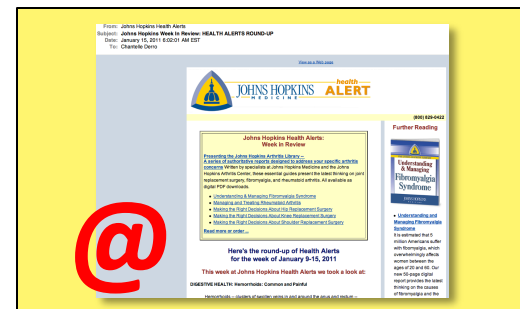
From: Johns Hopkins Health Alerts
Subject: Johns Hopkins Week In Review: HEALTH ALERTS ROUND-UP
Date: January 15, 2011 6:02:01 AM EST
To: Charmelle Derro

View as a Web page

JOHNS HOPKINS MEDICINE health ALERT

(800) 829-0422

Johns Hopkins Health Alerts: Week in Review

Presenting the Johns Hopkins Arthritis Library -- A series of authoritative reports designed to address your specific arthritis concerns Written by specialists at Johns Hopkins Medicine and the Johns Hopkins Arthritis Center, these essential guides present the latest thinking on joint replacement surgery, fibromyalgia, and rheumatoid arthritis. All available as digital PDF downloads.

- Understanding & Managing Fibromyalgia Syndrome
- Managing and Treating Rheumatoid Arthritis
- Making the Right Decisions About Hip Replacement Surgery
- Making the Right Decisions About Knee Replacement Surgery
- Making the Right Decisions About Shoulder Replacement Surgery

Read more or order ...

Here's the round-up of Health Alerts for the week of January 9-15, 2011

This week at Johns Hopkins Health Alerts we took a look at:

DIGESTIVE HEALTH: Hemorrhoids: Common and Painful

Hemorrhoids -- clusters of swollen veins in and around the anus and rectum --

Further Reading

Understanding & Managing Fibromyalgia Syndrome

■ Understanding and Managing Fibromyalgia Syndrome

It is estimated that 5 million Americans suffer with fibromyalgia, which overwhelmingly affects women between the ages of 20 and 60. Our new 56-page digital report provides the latest thinking on the causes of fibromyalgia and the

@